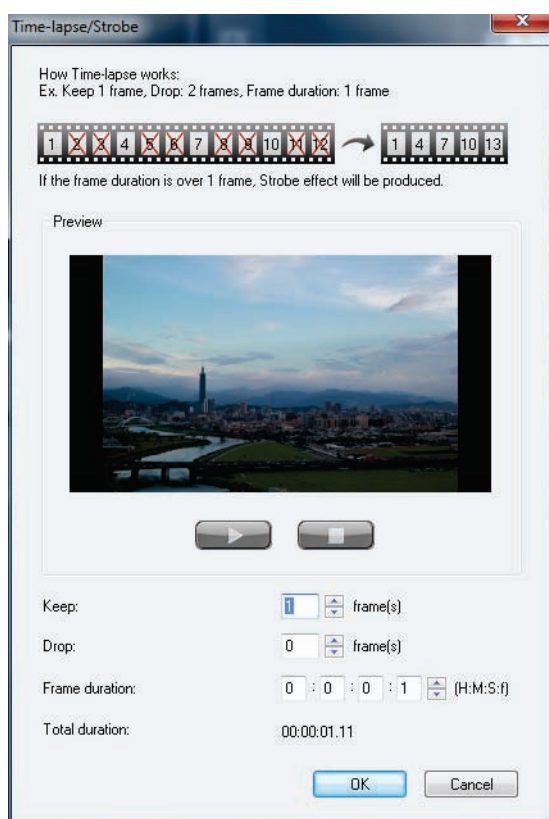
Time-lapse/Strobe

How Time-lapse works:
Ex. Keep 1 frame, Drop: 2 frames, Frame duration: 1 frame

1 2 3 4 5 6 7 8 9 10 11 12 → 1 4 7 10 13

If the frame duration is over 1 frame, Strobe effect will be produced.

Preview

Keep: 1 frame(s)

Drop: 0 frame(s)

Frame duration: 0 : 0 : 0 : 1 (H:M:S:f)

Total duration: 00:00:01.11

OK Cancel